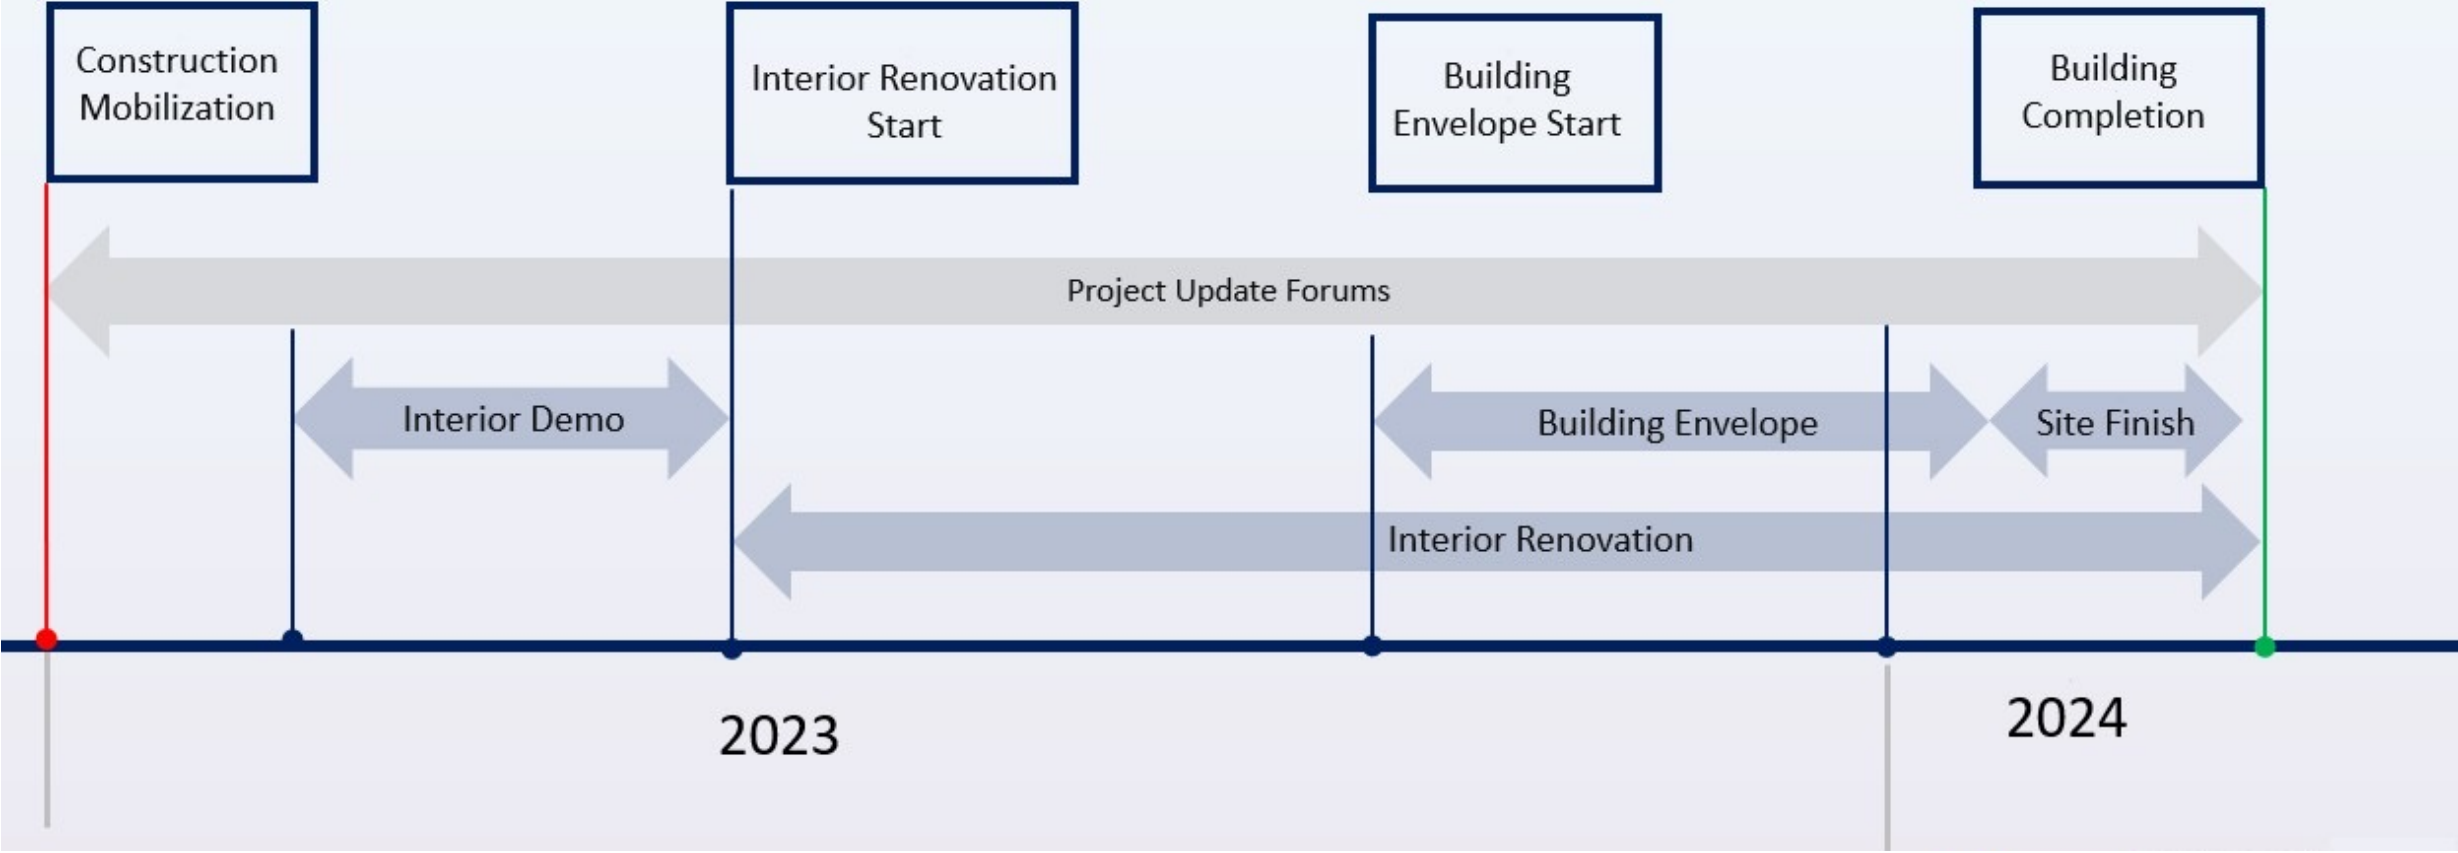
Construction Mobilization

Interior Renovation Start

Building Envelope Start

Building Completion

Project Update Forums

Interior Demo

Building Envelope

Site Finish

Interior Renovation

2023

2024